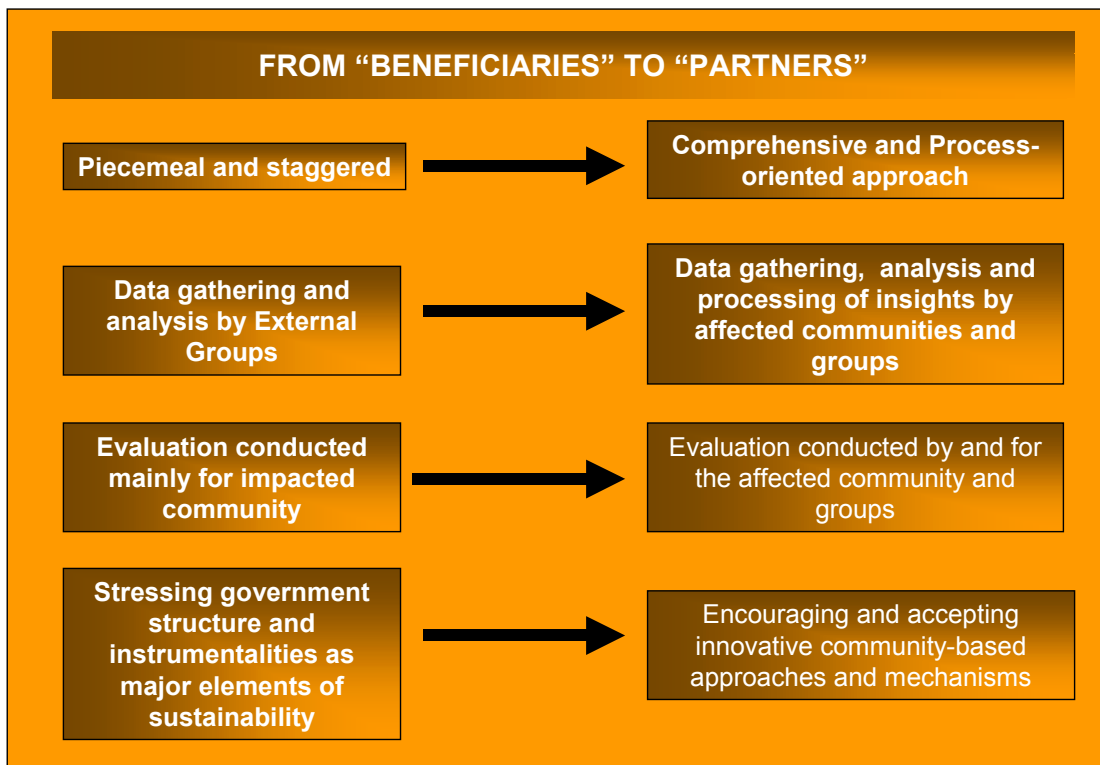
FROM “BENEFICIARIES” TO “PARTNERS”

Piecemeal and staggered

Comprehensive and Process-oriented approach

Data gathering and analysis by External Groups

Data gathering, analysis and processing of insights by affected communities and groups

Evaluation conducted mainly for impacted community

Evaluation conducted by and for the affected community and groups

Stressing government structure and instrumentalities as major elements of sustainability

Encouraging and accepting innovative community-based approaches and mechanisms